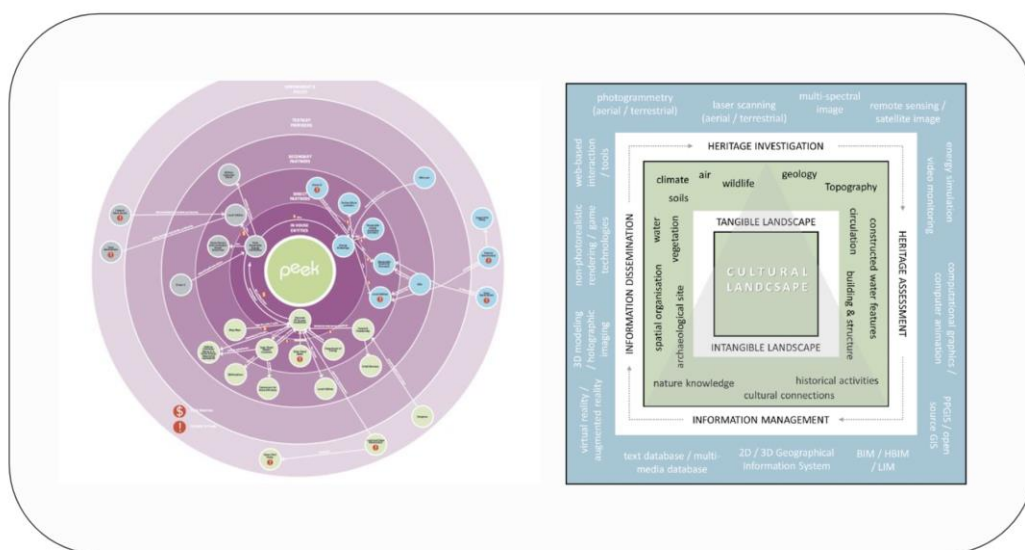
peek

photogrammetry (aerial / terrestrial)

laser scanning (aerial / terrestrial)

multi-spectral image

remote sensing / satellite image

HERITAGE INVESTIGATION

web-based interaction / tools

non-photorealistic rendering / game technologies

3D modeling / holographic imaging

virtual reality / augmented reality

INFORMATION DISSEMINATION

climate

air

wildlife

geology

Topography

soils

water

vegetation

spatial organisation

archaeological site

TANGIBLE LANDSCAPE

CULTURAL LANDCSAPE

INTANGIBLE LANDSCAPE

circulation

building & structure

constructed water features

nature knowledge

cultural connections

historical activities

HERITAGE ASSESSMENT

energy simulation video monitoring

computational graphics / computer animation

PPGIS / open source GIS

INFORMATION MANAGEMENT

text database / multi-media database

2D / 3D Geographical Information System

BIM / HBIM / LIM